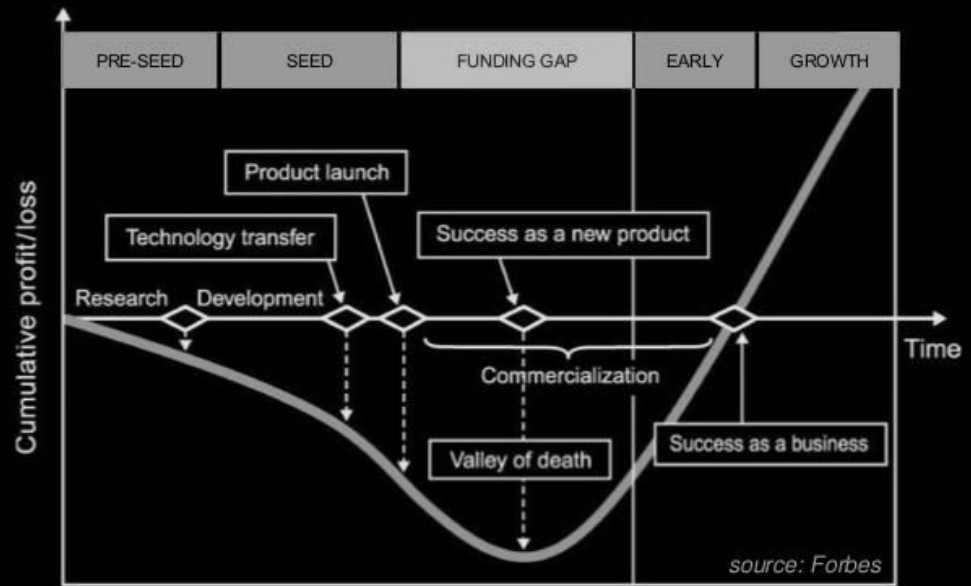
PRE-SEED | SEED | FUNDING GAP | EARLY | GROWTH

Cumulative profit/loss

Product launch

Technology transfer

Success as a new product

Research

Development

Time

Commercialization

Valley of death

Success as a business

source: Forbes